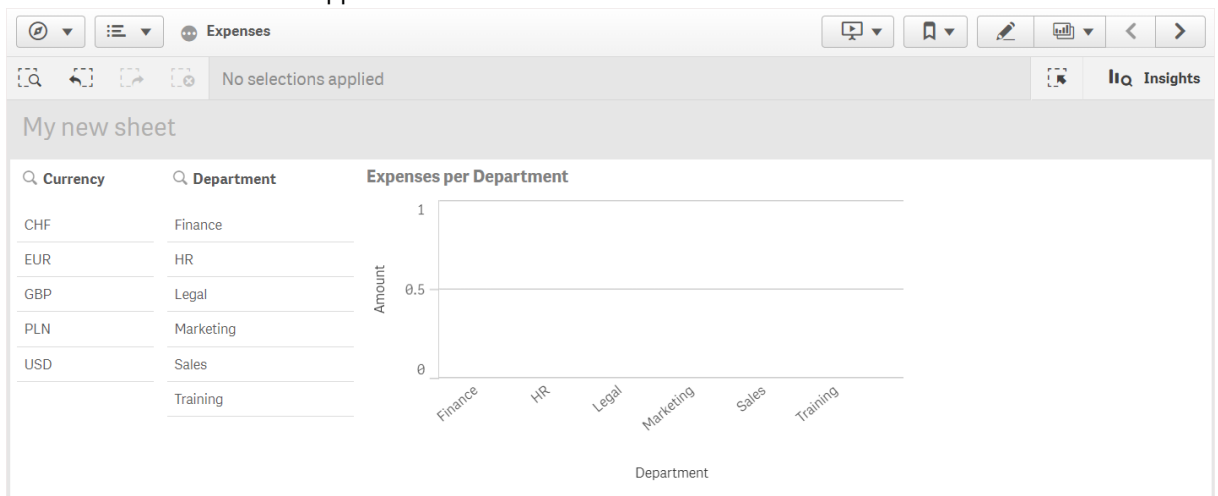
Expenses

No selections applied

Insights

My new sheet

Currency

CHF
EUR
GBP
PLN
USD

Department

Finance
HR
Legal
Marketing
Sales
Training

Expenses per Department

1
0.5
0

Amount

Finance
HR
Legal
Marketing
Sales
Training

Department